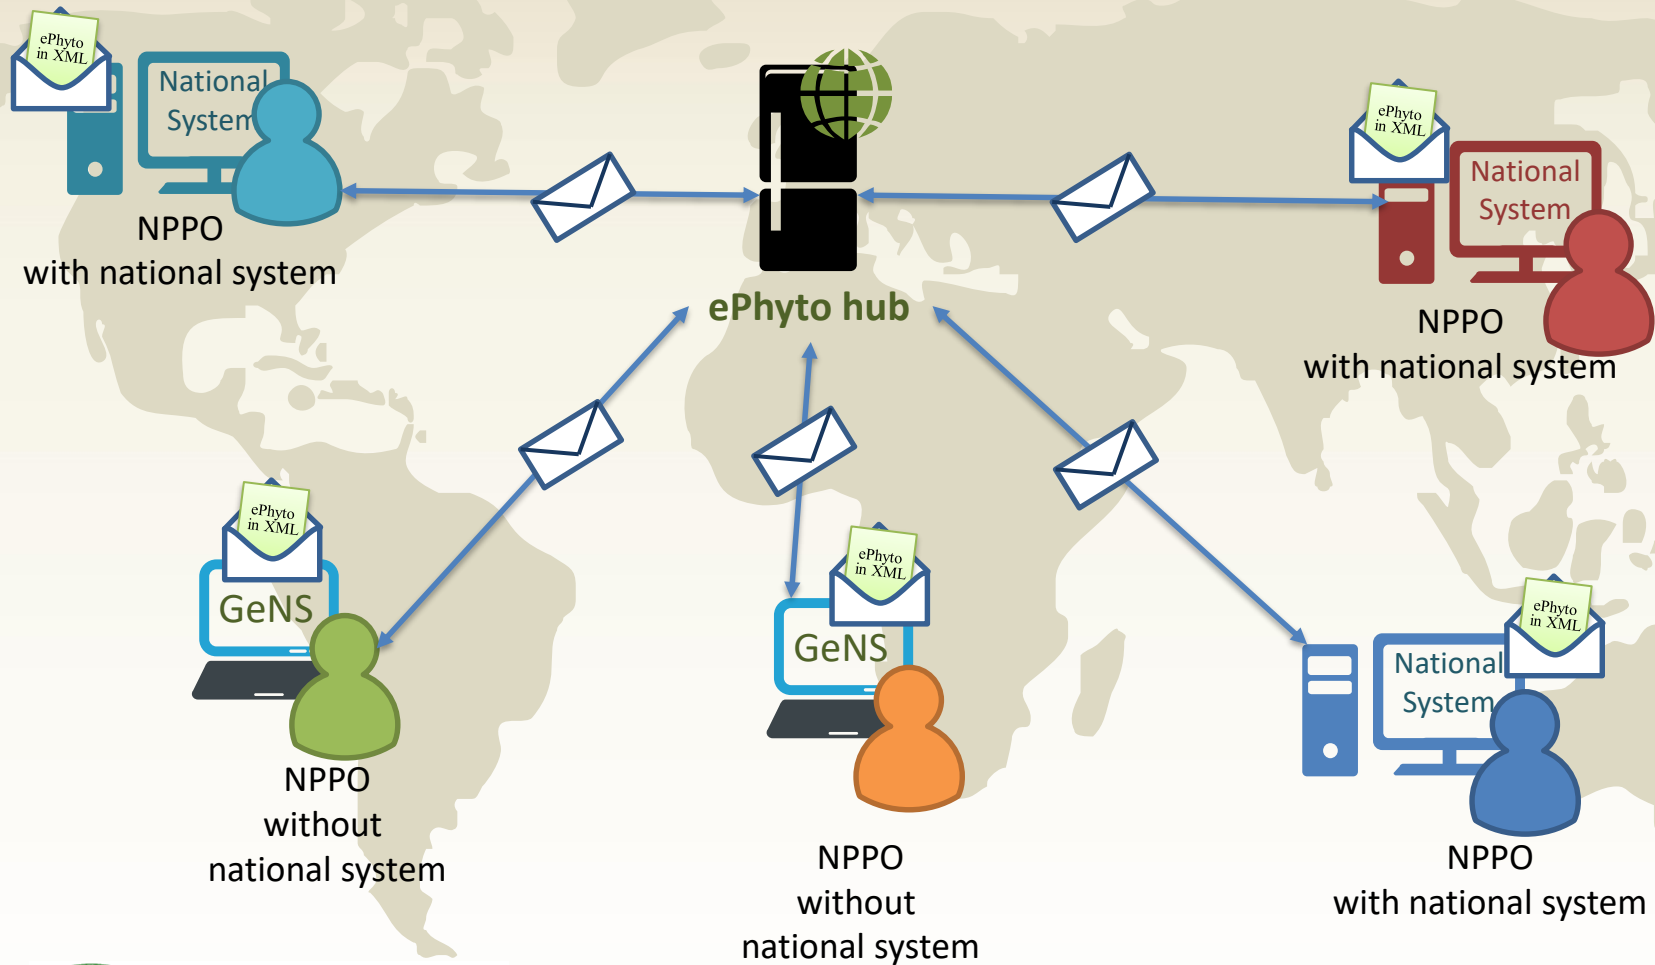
ePhyto in XML

National System

NPPO with national system

ePhyto hub

ePhyto in XML

National System

NPPO with national system

ePhyto in XML

GeNS

NPPO without national system

ePhyto in XML

GeNS

NPPO without national system

ePhyto in XML

National System

NPPO with national system